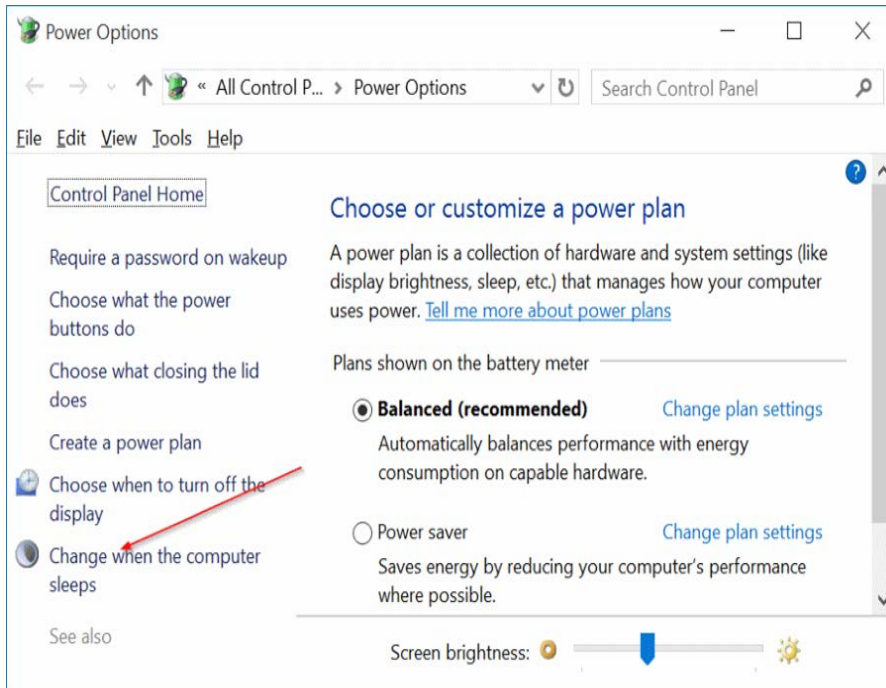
Power Options

« All Control P... > Power Options

Search Control Panel

File Edit View Tools Help

Control Panel Home

Require a password on wakeup

Choose what the power buttons do

Choose what closing the lid does

Create a power plan

Choose when to turn off the display

Change when the computer sleeps

See also

Choose or customize a power plan

A power plan is a collection of hardware and system settings (like display brightness, sleep, etc.) that manages how your computer uses power. Tell me more about power plans

Plans shown on the battery meter

Balanced (recommended)

Change plan settings

Automatically balances performance with energy consumption on capable hardware.

Power saver

Change plan settings

Saves energy by reducing your computer's performance where possible.

Screen brightness: